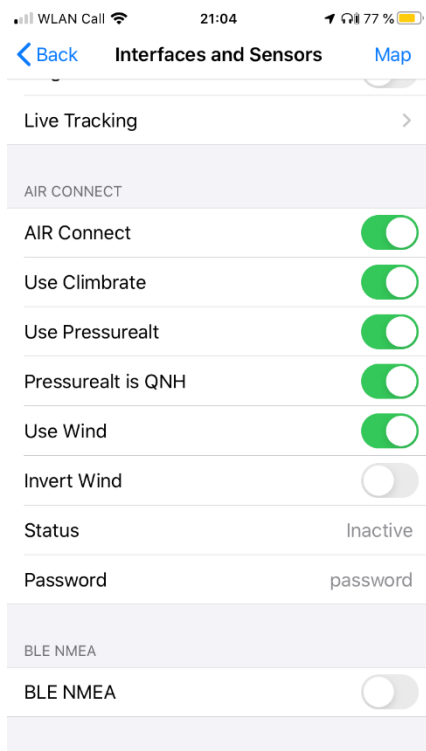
WLAN Call 21:04 77 %

Back Interfaces and Sensors Map

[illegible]

Live Tracking

AIR CONNECT

AIR Connect

Use Climbrate

Use Pressurealt

Pressurealt is QNH

Use Wind

Invert Wind

Status Inactive

Password password

BLE NMEA

BLE NMEA